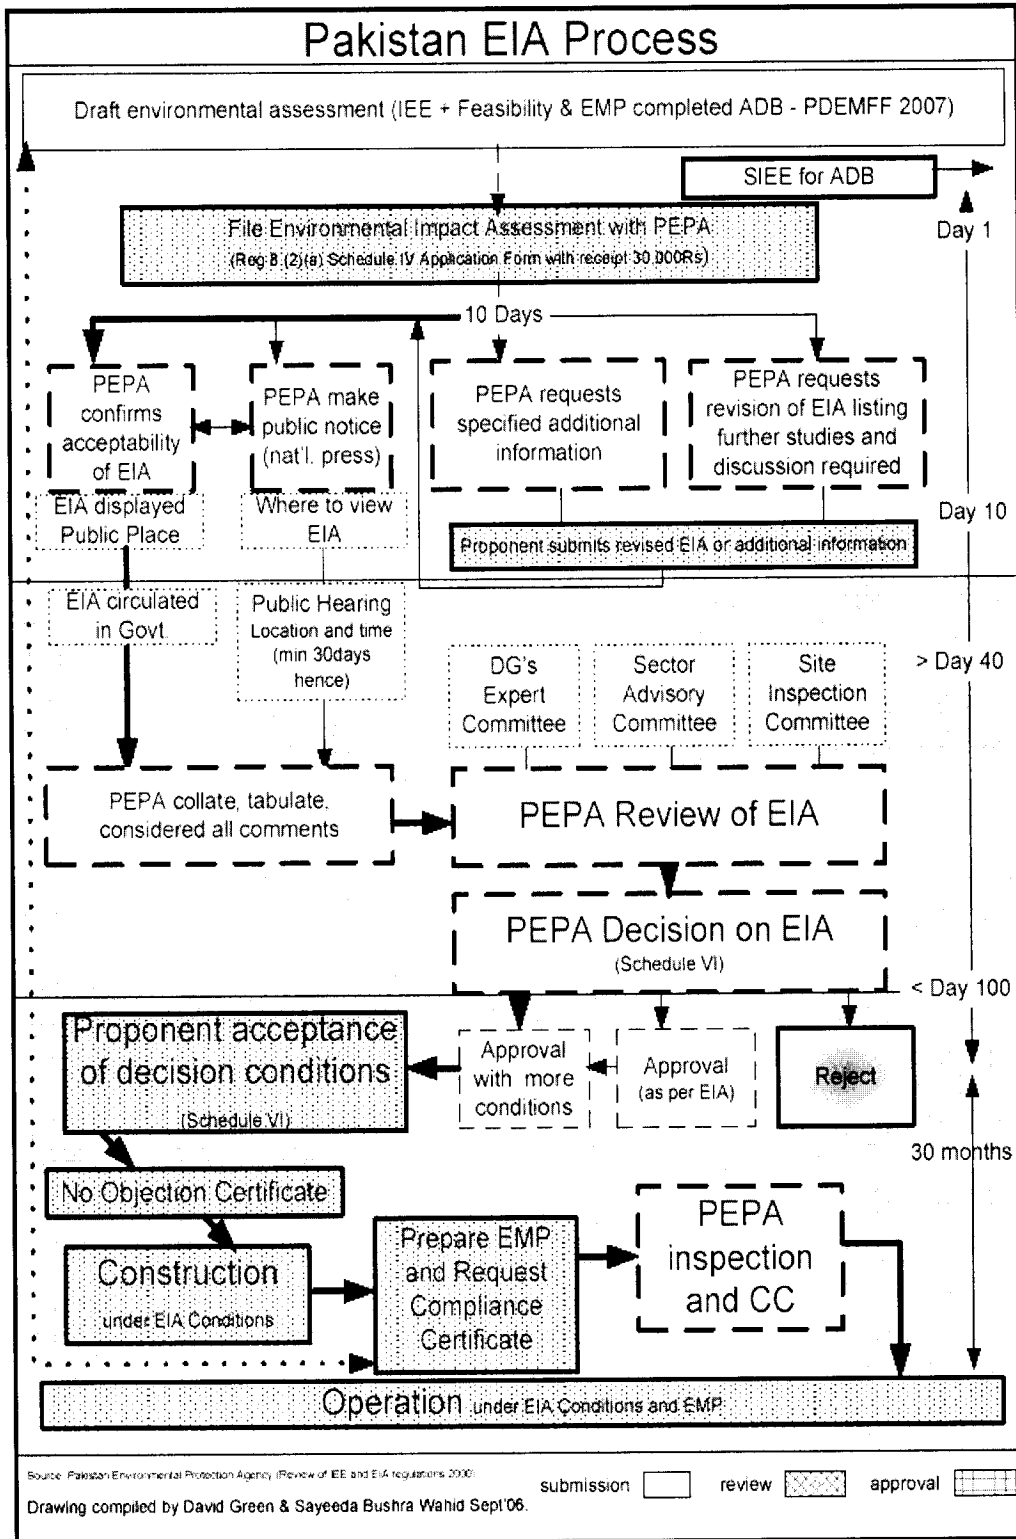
Pakistan EIA Process

Draft environmental assessment (IEE + Feasibility & EMP completed ADB - PDEMFF 2007)

SIEE for ADB

File Environmental Impact Assessment with PEPA
(Reg 8 (2)(a) Schedule IV Application Form with receipt 30,000Rs)

Day 1

10 Days

PEPA confirms acceptability of EIA

PEPA make public notice (nat'l. press)

PEPA requests specified additional information

PEPA requests revision of EIA listing further studies and discussion required

EIA displayed Public Place

Where to view EIA

Day 10

Proponent submits revised EIA or additional information

EIA circulated in Govt.

Public Hearing Location and time (min 30days hence)

> Day 40

DG's Expert Committee

Sector Advisory Committee

Site Inspection Committee

PEPA collate, tabulate, considered all comments

PEPA Review of EIA

PEPA Decision on EIA
(Schedule VI)

< Day 100

Proponent acceptance of decision conditions
(Schedule VI)

Approval with more conditions

Approval (as per EIA)

Reject

30 months

No Objection Certificate

Construction under EIA Conditions

Prepare EMP and Request Compliance Certificate

PEPA inspection and CC

Operation under EIA Conditions and EMP

Source: Pakistan Environmental Protection Agency (Review of IEE and EIA regulations 2000)

submission review approval

Drawing compiled by David Green & Sayeeda Bushra Wahid Sept'06.